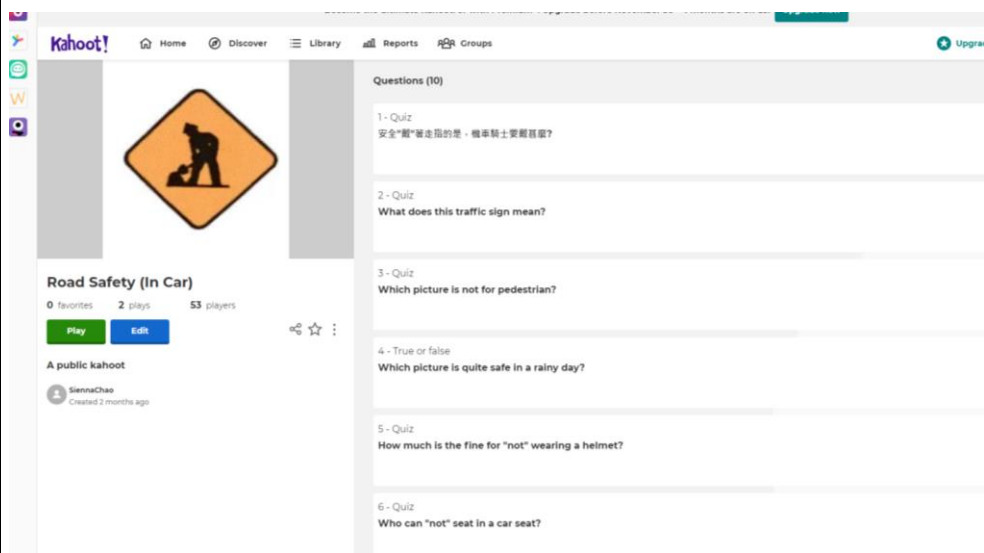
Kahoot! Home Discover Library Reports Groups Upgrad

Road Safety (In Car)

0 favorites 2 plays 53 players

Play Edit

A public kahoot

SiennaChao
Created 2 months ago

Questions (10)

1 - Quiz
安全"觀"著走指的是，機車騎士要觀甚麼?

2 - Quiz
What does this traffic sign mean?

3 - Quiz
Which picture is not for pedestrian?

4 - True or false
Which picture is quite safe in a rainy day?

5 - Quiz
How much is the fine for "not" wearing a helmet?

6 - Quiz
Who can "not" seat in a car seat?